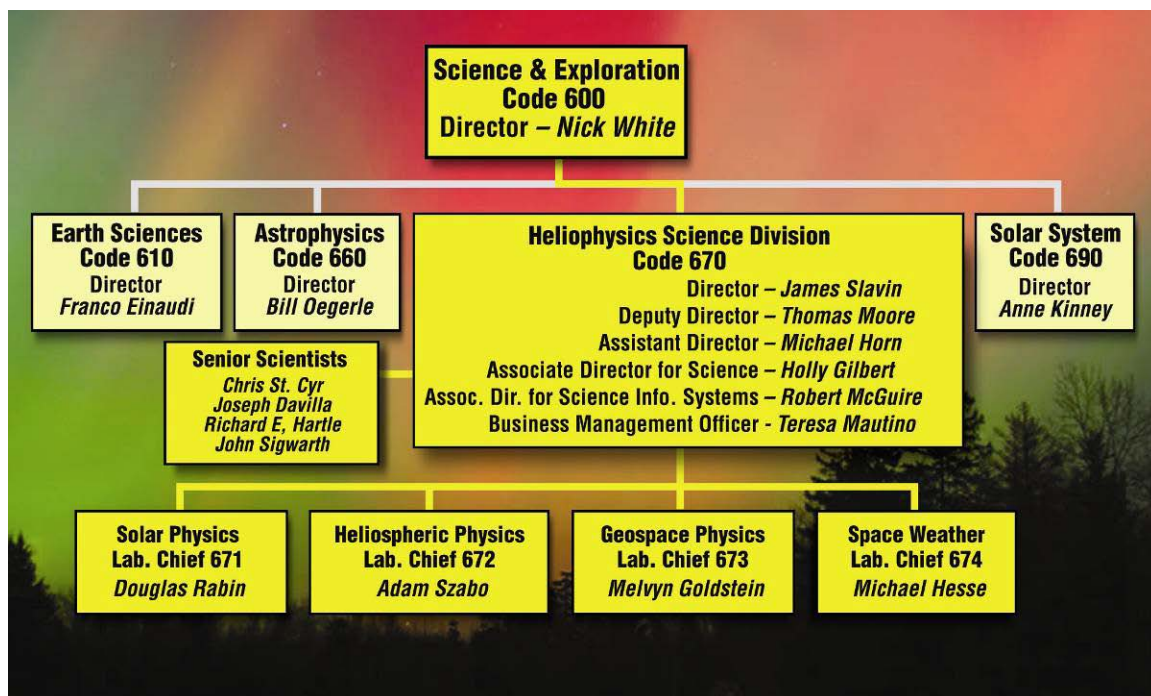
Science & Exploration
Code 600
Director – Nick White

Earth Sciences
Code 610
Director
Franco Einaudi

Astrophysics
Code 660
Director
Bill Oegerle

Heliophysics Science Division
Code 670
Director – James Slavin
Deputy Director – Thomas Moore
Assistant Director – Michael Horn
Associate Director for Science – Holly Gilbert
Assoc. Dir. for Science Info. Systems – Robert McGuire
Business Management Officer - Teresa Mautino

Solar System
Code 690
Director
Anne Kinney

Senior Scientists
Chris St. Cyr
Joseph Davilla
Richard E, Hartle
John Sigwarth

Solar Physics
Lab. Chief 671
Douglas Rabin

Heliospheric Physics
Lab. Chief 672
Adam Szabo

Geospace Physics
Lab. Chief 673
Melvyn Goldstein

Space Weather
Lab. Chief 674
Michael Hesse